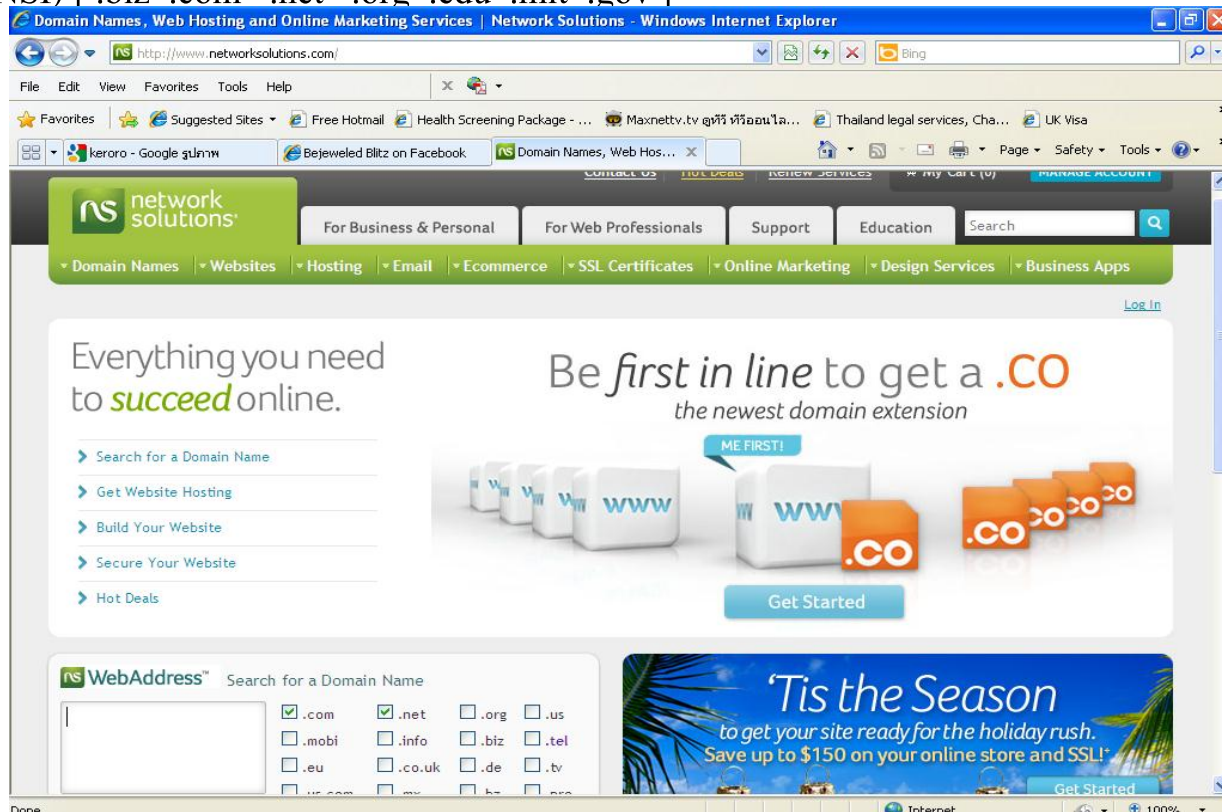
NSI) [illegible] .biz .com .net .org .edu .mil .gov

Domain Names, Web Hosting and Online Marketing Services | Network Solutions - Windows Internet Explorer

http://www.networksolutions.com/

Bing

File Edit View Favorites Tools Help

Favorites Suggested Sites Free Hotmail Health Screening Package - ... Maxnettv.tv ดูทีวี ทีวีออนไล... Thailand legal services, Cha... UK Visa

keroro - Google รูปภาพ Bejeweled Blitz on Facebook Domain Names, Web Hos...

Page Safety Tools

Contact Us Hot Deals Renew Services My Cart (0) MANAGE ACCOUNT

network solutions

For Business & Personal For Web Professionals Support Education Search

Domain Names Websites Hosting Email Ecommerce SSL Certificates Online Marketing Design Services Business Apps

Log In

Everything you need to succeed online.

Search for a Domain Name
Get Website Hosting
Build Your Website
Secure Your Website
Hot Deals

Be first in line to get a .CO
the newest domain extension

ME FIRST!

WWW WWW .CO .CO

Get Started

WebAddress™ Search for a Domain Name

.com .net .org .us
.mobi .info .biz .tel
.eu .co.uk .de .tv
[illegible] .mx .bz .pro

'Tis the Season
to get your site ready for the holiday rush.
Save up to $150 on your online store and SSL!

Get Started

Done Internet 100%